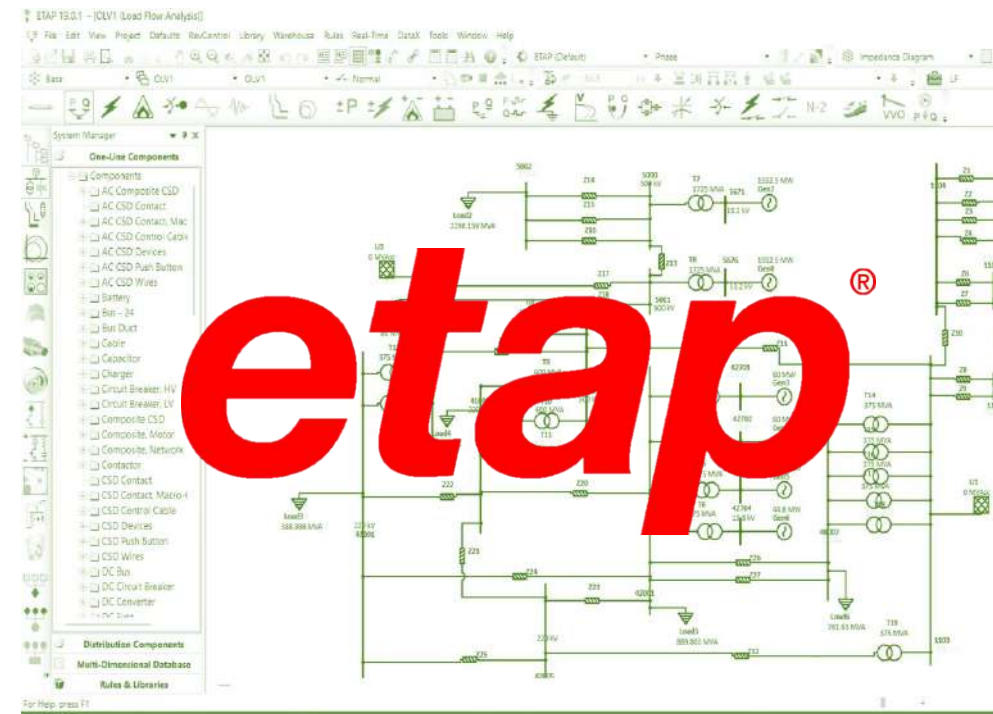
ETAP 19.0.1 - [OLV1 (Load Flow Analysis)]

File Edit View Project Defaults RevControl Library Warehouse Rules Real-Time DataX Tools Window Help

ETAP (Default) Phase Impedance Diagram

Base OLV1 OLV1 Normal LF

N-2 VVO

System Manager

One-Line Components

Components
AC Composite CSD
AC CSD Contact
AC CSD Contact, Mac
AC CSD Control Cable
AC CSD Devices
AC CSD Push Button
AC CSD Wires
Battery
Bus - 24
Bus Duct
Cable
Capacitor
Charger
Circuit Breaker, HV
Circuit Breaker, LV
Composite CSD
Composite, Motor
Composite, Network
Contactor
CSD Contact
CSD Contact, Macro-I
CSD Control Cable
CSD Devices
CSD Push Button
CSD Wires
DC Bus
DC Circuit Breaker
DC Converter

Distribution Components
Multi-Dimensional Database
Rules & Libraries

For Help, press F1

etap®

5002
Z14
5000
500 kV
T7
1725 MVA
5671
1332.5 MW
Gen7
Z13
13.2 kV
Load2
2238.138 MVA
Z10
U1
0 MVAsc
Z12
T8
1725 MVA
5026
1332.5 MW
Gen8
Z17
13.2 kV
Z18
5001
500 kV
Z30
375 MVA
Z11
T9
900 MVA
42305
60 MW
Gen3
Load4
T11
900 MVA
42702
60 MW
T14
375 MVA
375 MVA
375 MVA
375 MVA
Z22
Z20
42704
13.8 kV
44.8 MW
Gen6
Load3
388.888 MVA
220 kV
Z23
Z26
Z24
Z27
Z21
42001
Load1
388.883 MVA
Load5
261.93 MVA
T19
375 MVA
1103
220 kV
Z25
Z32
U1
0 MVAsc
Z1
Z2
Z3
Z4
Z5
Z6
Z7
Z8
Z9
1104